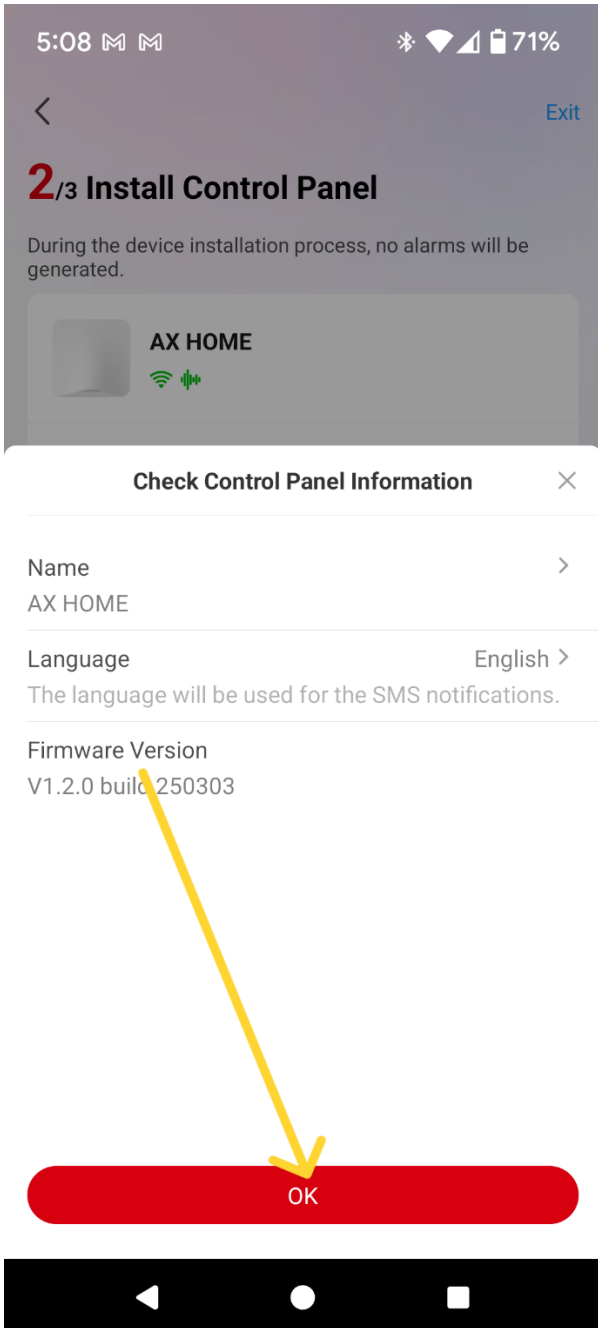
5:08 71%

Exit

2/3 Install Control Panel

During the device installation process, no alarms will be generated.

AX HOME

Check Control Panel Information

Name
AX HOME

Language
English
The language will be used for the SMS notifications.

Firmware Version
V1.2.0 build 250303

OK